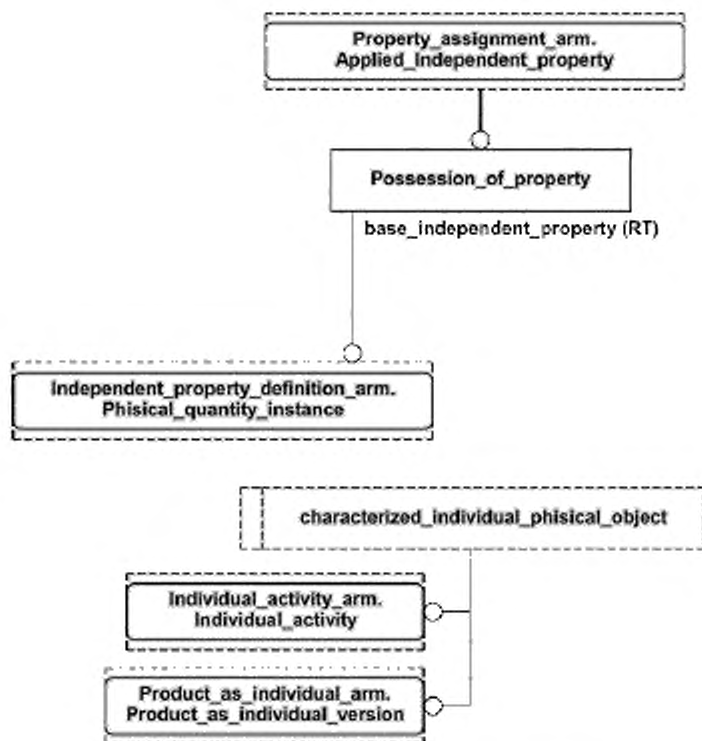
Property_assignment_arm.
Applied_independent_property

Possession_of_property

base_independent_property (RT)

Independent_property_definition_arm.
Phisical_quantity_instance

characterized_individual_phisical_object

Individual_activity_arm.
Individual_activity

Product_as_individual_arm.
Product_as_individual_version